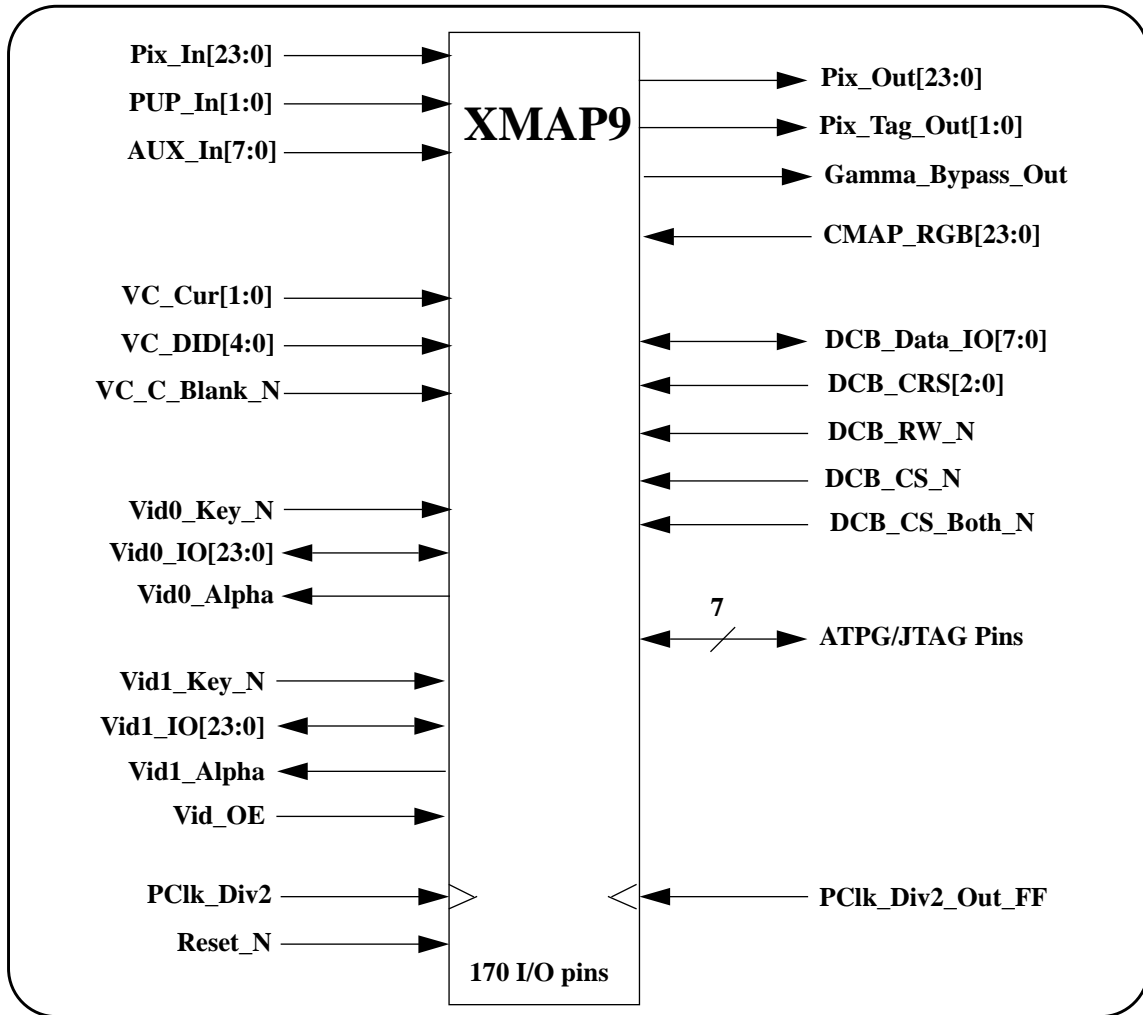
XMAP9

Pix_In[23:0]
PUP_In[1:0]
AUX_In[7:0]
VC_Cur[1:0]
VC_DID[4:0]
VC_C_Blank_N
Vid0_Key_N
Vid0_IO[23:0]
Vid0_Alpha
Vid1_Key_N
Vid1_IO[23:0]
Vid1_Alpha
Vid_OE
PClk_Div2
Reset_N

Pix_Out[23:0]
Pix_Tag_Out[1:0]
Gamma_Bypass_Out
CMAP_RGB[23:0]
DCB_Data_IO[7:0]
DCB_CRS[2:0]
DCB_RW_N
DCB_CS_N
DCB_CS_Both_N
7
ATPG/JTAG Pins
PClk_Div2_Out_FF

170 I/O pins